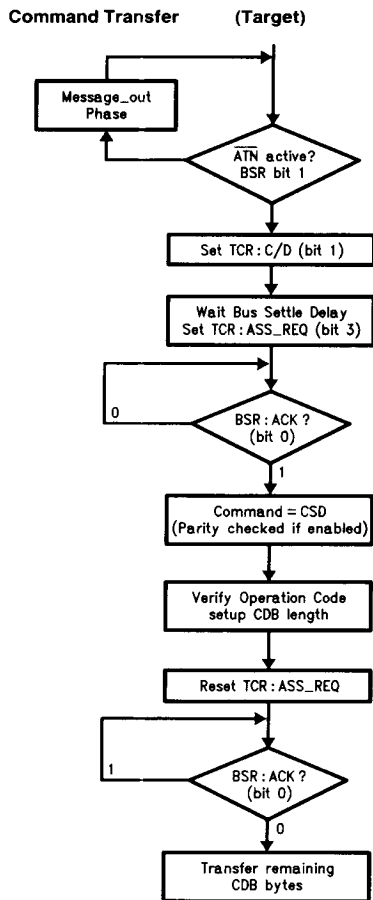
Command Transfer (Target)

Message_out Phase

$\overline{ATN}$ active? BSR bit 1

Set TCR: C/D (bit 1)

Wait Bus Settle Delay
Set TCR: ASS_REQ (bit 3)

0

BSR: ACK ? (bit 0)

1

Command = CSD
(Parity checked if enabled)

Verify Operation Code
setup CDB length

Reset TCR: ASS_REQ

1

BSR: ACK ? (bit 0)

0

Transfer remaining CDB bytes